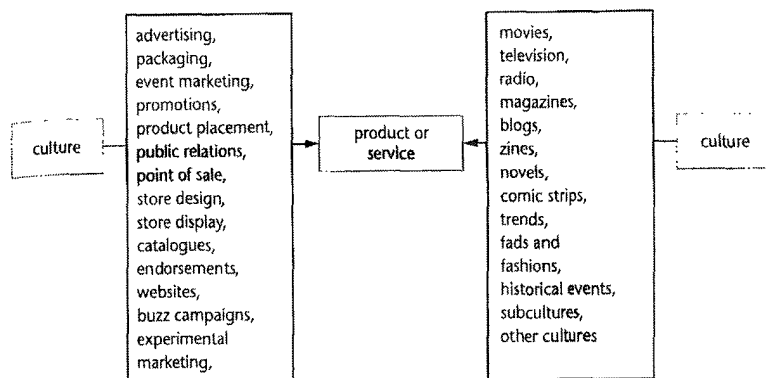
culture

advertising, packaging, event marketing, promotions, product placement, public relations, point of sale, store design, store display, catalogues, endorsements, websites, buzz campaigns, experimental marketing,

product or service

movies, television, radio, magazines, blogs, zines, novels, comic strips, trends, fads and fashions, historical events, subcultures, other cultures

culture